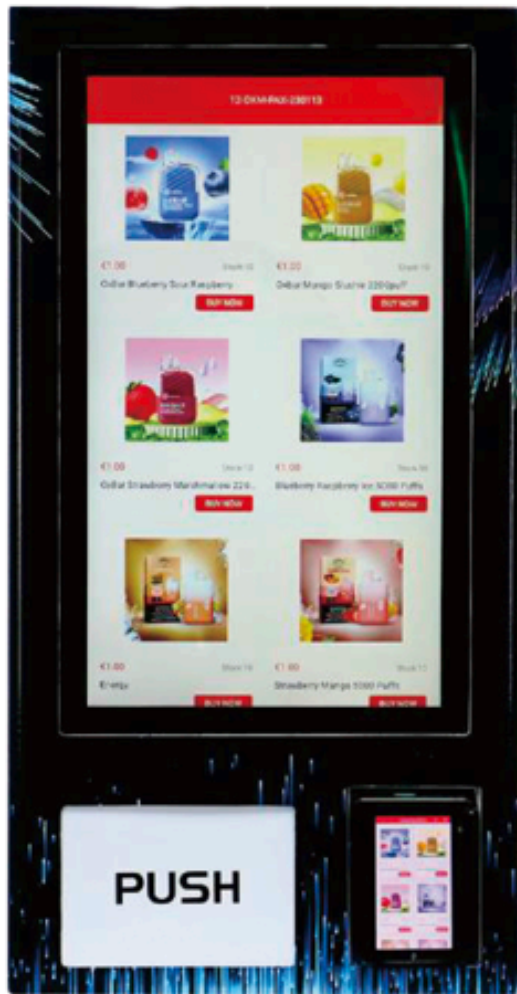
12-DKM-PAX-230113

€1.00 Stock 10
OxBar Blueberry Sour Raspberry
BUY NOW

€1.00 Stock 10
OxBar Mango Slushie 2200puff
BUY NOW

€1.00 Stock 12
OxBar Strawberry Marshmallow 220...
BUY NOW

€1.00 Stock 10
Blueberry Raspberry Ice 5000 Puffs
BUY NOW

€1.00 Stock 10
Energy
BUY NOW

€1.00 Stock 12
Strawberry Mango 5000 Puffs
BUY NOW

PUSH